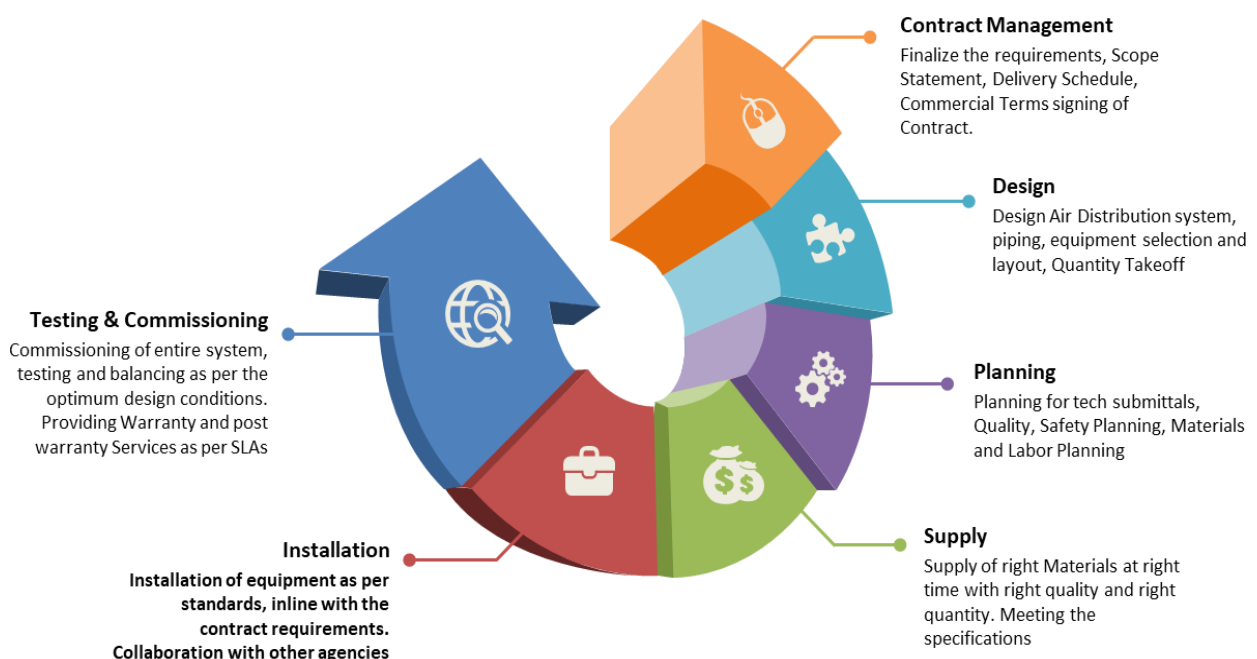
Contract Management
Finalize the requirements, Scope Statement, Delivery Schedule, Commercial Terms signing of Contract.

Design
Design Air Distribution system, piping, equipment selection and layout, Quantity Takeoff

Planning
Planning for tech submittals, Quality, Safety Planning, Materials and Labor Planning

Supply
Supply of right Materials at right time with right quality and right quantity. Meeting the specifications

Installation
Installation of equipment as per standards, inline with the contract requirements. Collaboration with other agencies

Testing & Commissioning
Commissioning of entire system, testing and balancing as per the optimum design conditions. Providing Warranty and post warranty Services as per SLAs